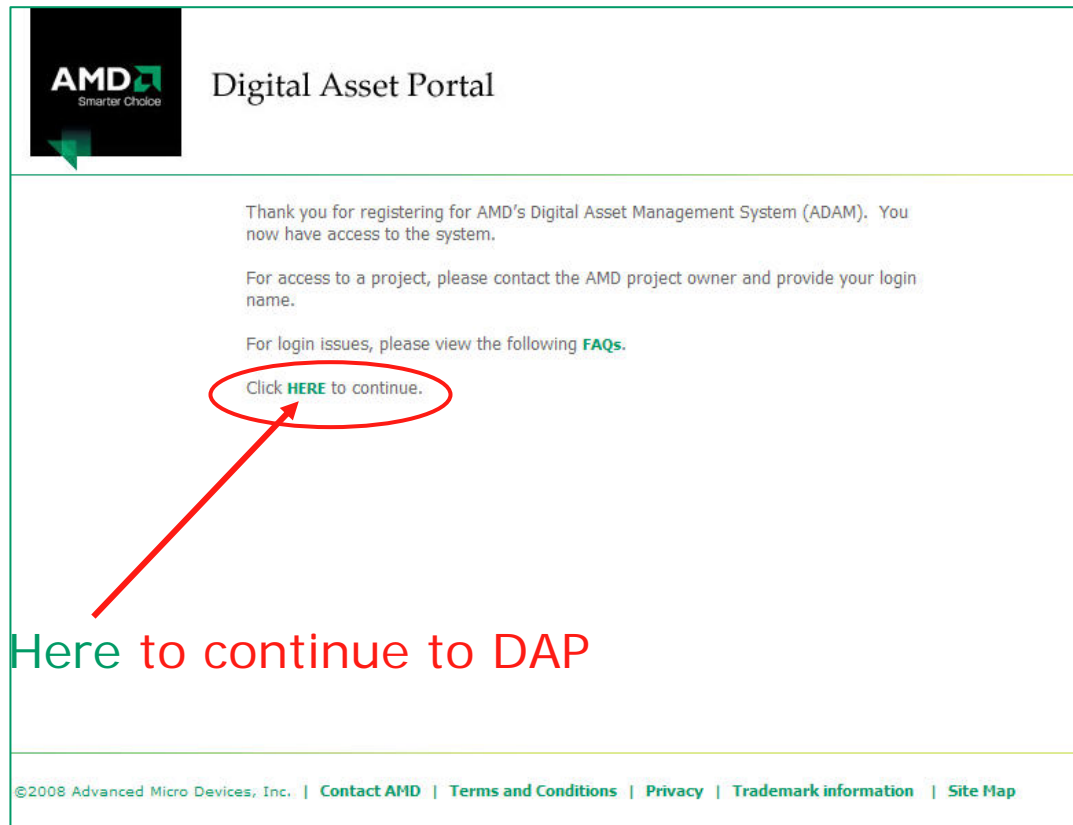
AMD
Smarter Choice

Digital Asset Portal

Thank you for registering for AMD's Digital Asset Management System (ADAM). You now have access to the system.

For access to a project, please contact the AMD project owner and provide your login name.

For login issues, please view the following FAQs.

Click HERE to continue.

Here to continue to DAP

©2008 Advanced Micro Devices, Inc. | Contact AMD | Terms and Conditions | Privacy | Trademark information | Site Map